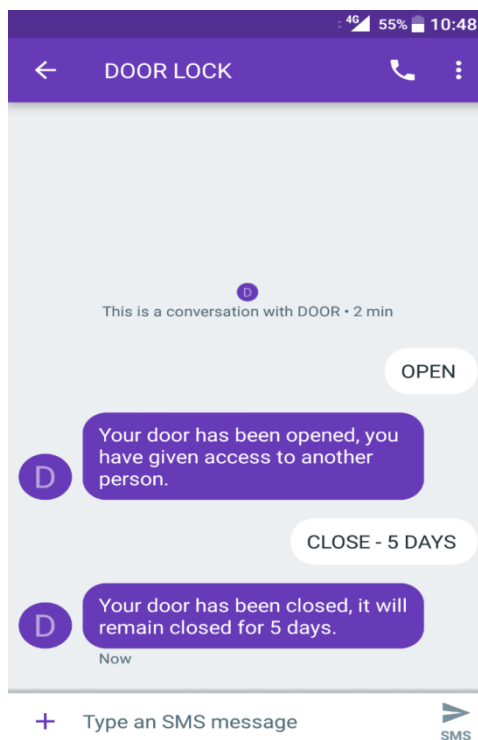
4G 55% 10:48

DOOR LOCK

D

This is a conversation with DOOR • 2 min

OPEN

D

Your door has been opened, you have given access to another person.

CLOSE - 5 DAYS

D

Your door has been closed, it will remain closed for 5 days.

Now

+ Type an SMS message

SMS